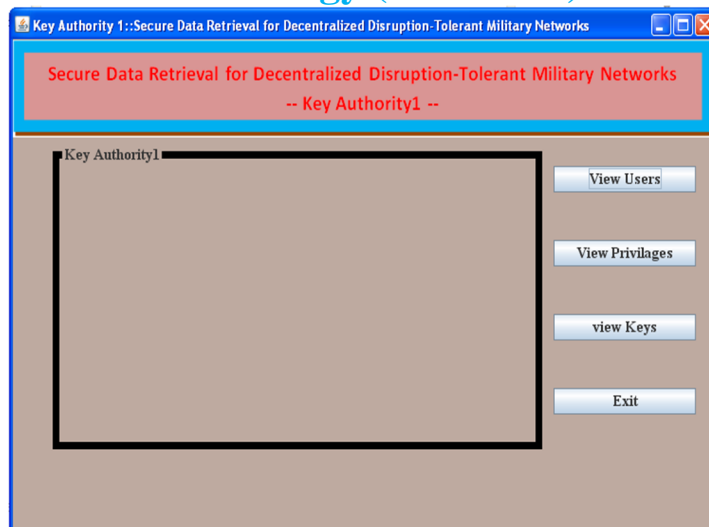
Key Authority 1::Secure Data Retrieval for Decentralized Disruption-Tolerant Military Networks

Secure Data Retrieval for Decentralized Disruption-Tolerant Military Networks
-- Key Authority1 --

Key Authority1

View Users

View Privilages

view Keys

Exit